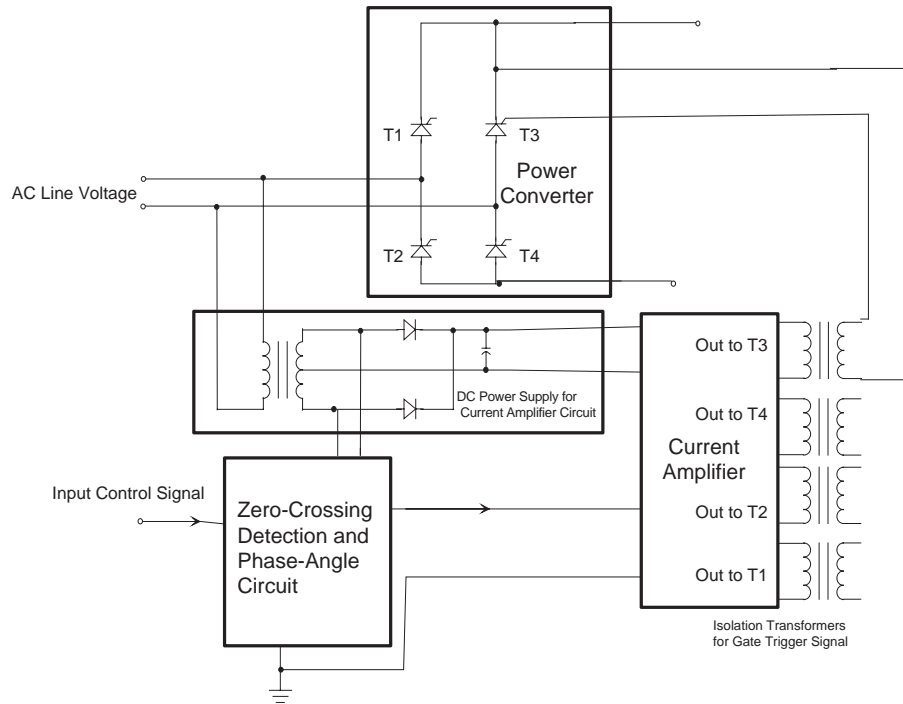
T1

T3

Power Converter

AC Line Voltage

T2

T4

DC Power Supply for Current Amplifier Circuit

Out to T3

Out to T4

Current Amplifier

Input Control Signal

Zero-Crossing Detection and Phase-Angle Circuit

Out to T2

Out to T1

Isolation Transformers for Gate Trigger Signal